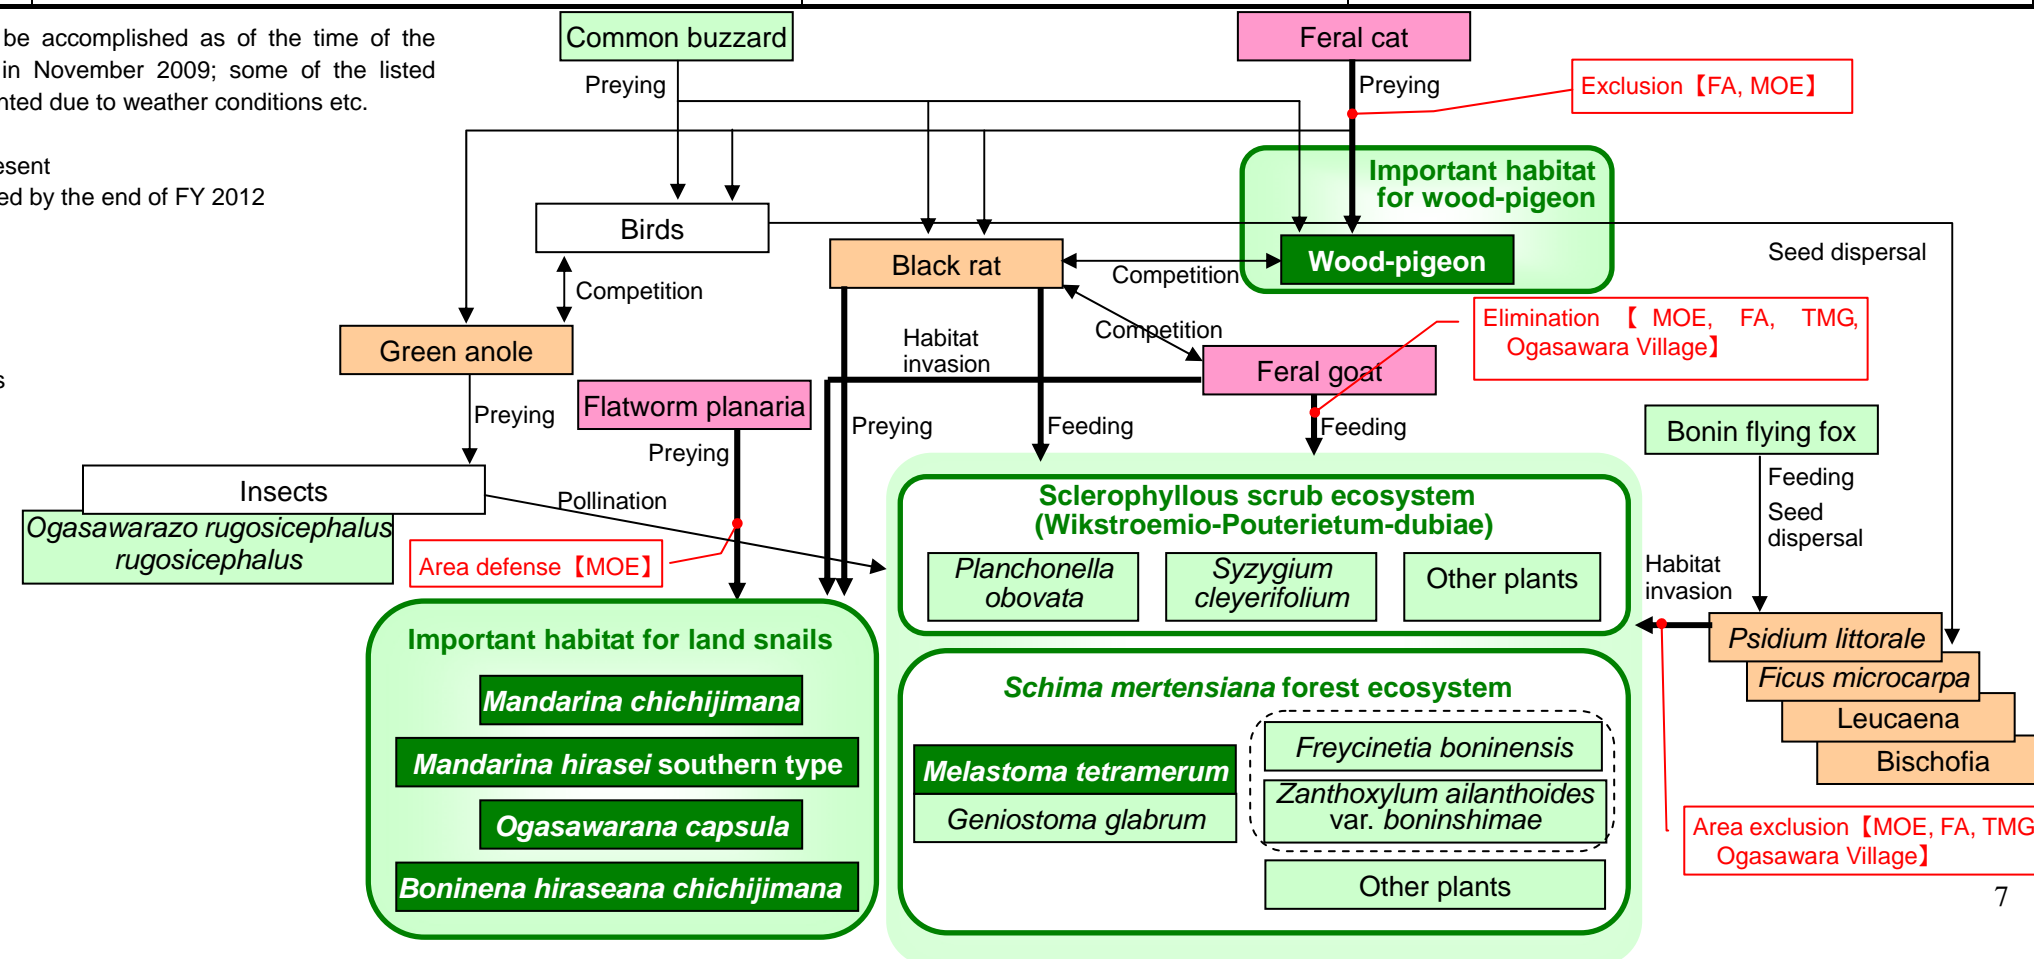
be accomplished as of the time of the in November 2009; some of the listed nted due to weather conditions etc.

esent
ed by the end of FY 2012

s

Common buzzard

Preying

Feral cat

Preying

Exclusion【FA, MOE】

Important habitat for wood-pigeon

Birds

Black rat

Wood-pigeon

Competition

Competition

Seed dispersal

Green anole

Habitat invasion

Competition

Feral goat

Elimination【MOE, FA, TMG, Ogasawara Village】

Flatworm planaria

Preying

Preying

Preying

Feeding

Feeding

Bonin flying fox

Insects

Pollination

Feeding

Seed dispersal

Ogasawarazo rugosicephalus rugosicephalus

Area defense【MOE】

Sclerophyllous scrub ecosystem (Wikstroemio-Pouterietum-dubiae)

Planchonella obovata

Syzygium cleyerifolium

Other plants

Habitat invasion

Important habitat for land snails

Psidium littorale

Ficus microcarpa

Mandarina chichijimana

Schima mertensiana forest ecosystem

Leucaena

Mandarina hirasei southern type

Freycinetia boninensis

Bischofia

Melastoma tetramerum

Ogasawarana capsula

Zanthoxylum ailanthoides var. boninshimae

Geniostoma glabrum

Area exclusion【MOE, FA, TMG Ogasawara Village】

Boninena hiraseana chichijimana

Other plants

7